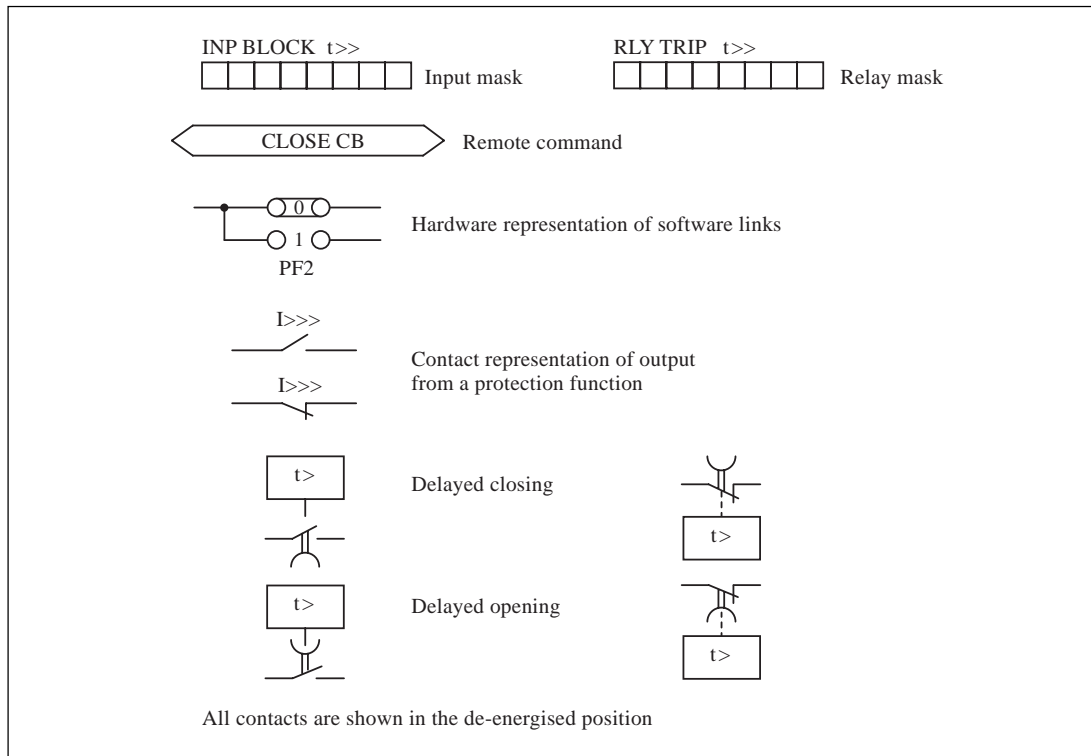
INP BLOCK t>>

Input mask

RLY TRIP t>>

Relay mask

CLOSE CB

Remote command

0

1

PF2

Hardware representation of software links

I>>>

I>>>

Contact representation of output from a protection function

t>

Delayed closing

t>

t>

Delayed opening

t>

All contacts are shown in the de-energised position